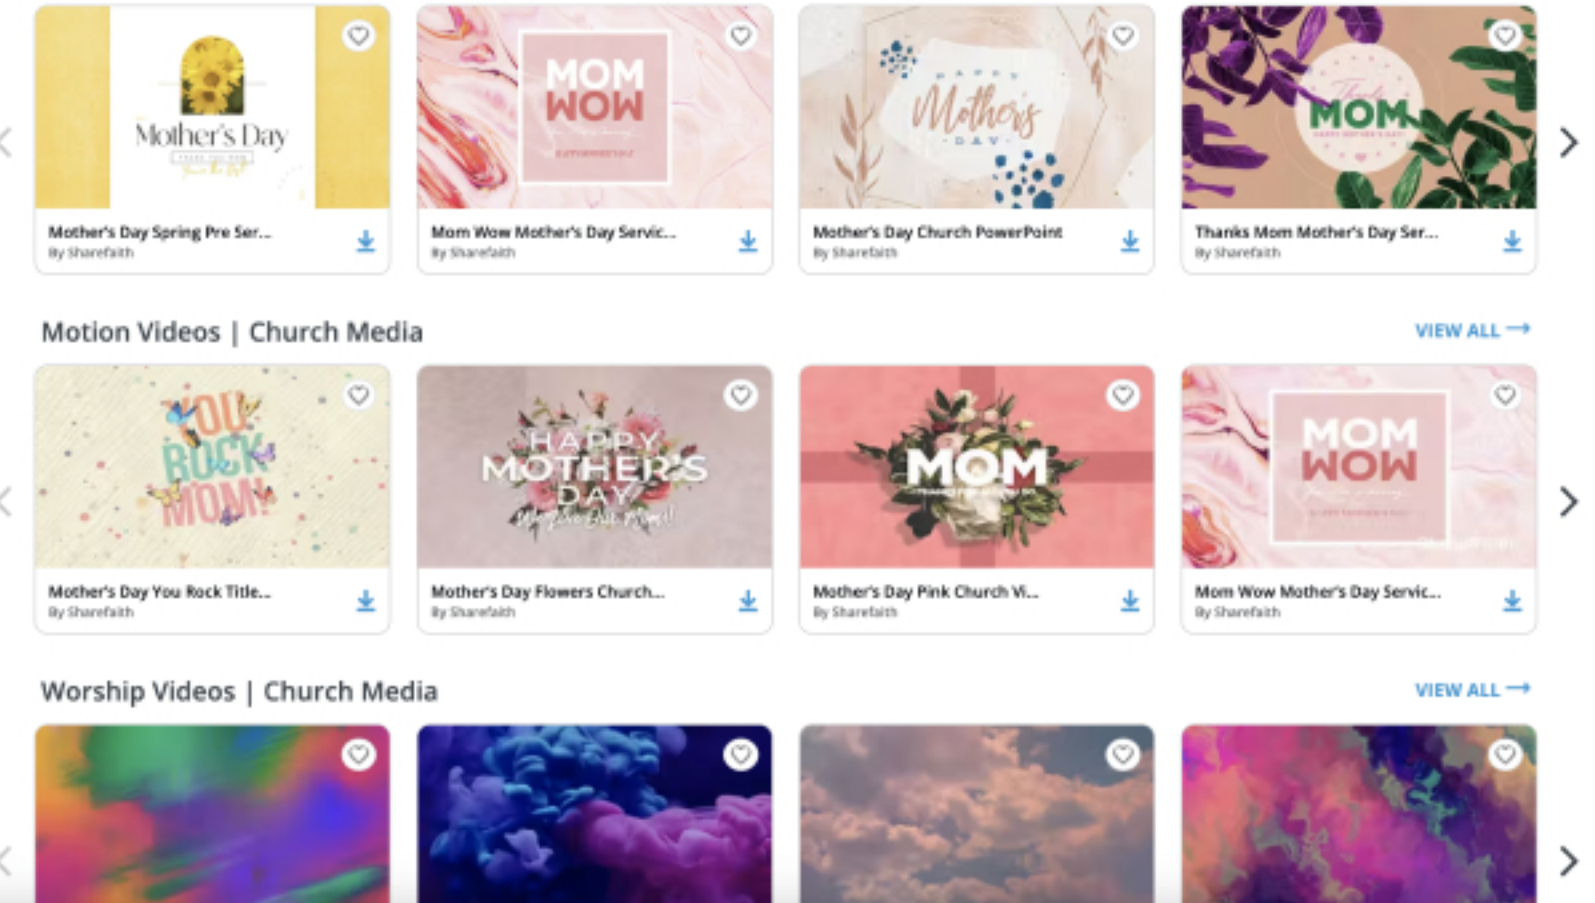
Mother's Day
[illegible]

Mother's Day Spring Pre Ser...
By Sharefaith

MOM WOW
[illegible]

Mom Wow Mother's Day Servic...
By Sharefaith

HAPPY Mother's DAY

Mother's Day Church PowerPoint
By Sharefaith

Thanks MOM
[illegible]

Thanks Mom Mother's Day Ser...
By Sharefaith

Motion Videos | Church Media

VIEW ALL

YOU ROCK MOM!

Mother's Day You Rock Title...
By Sharefaith

HAPPY MOTHER'S DAY
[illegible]

Mother's Day Flowers Church...
By Sharefaith

MOM
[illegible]

Mother's Day Pink Church Vi...
By Sharefaith

MOM WOW
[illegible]

Mom Wow Mother's Day Servic...
By Sharefaith

Worship Videos | Church Media

VIEW ALL